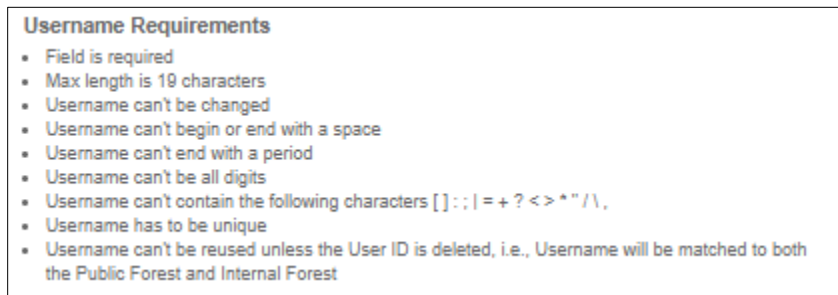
**Username Requirements**

- Field is required
- Max length is 19 characters
- Username can't be changed
- Username can't begin or end with a space
- Username can't end with a period
- Username can't be all digits
- Username can't contain the following characters [ ] : ; | = + ? < > * " / \ ,
- Username has to be unique
- Username can't be reused unless the User ID is deleted, i.e., Username will be matched to both the Public Forest and Internal Forest